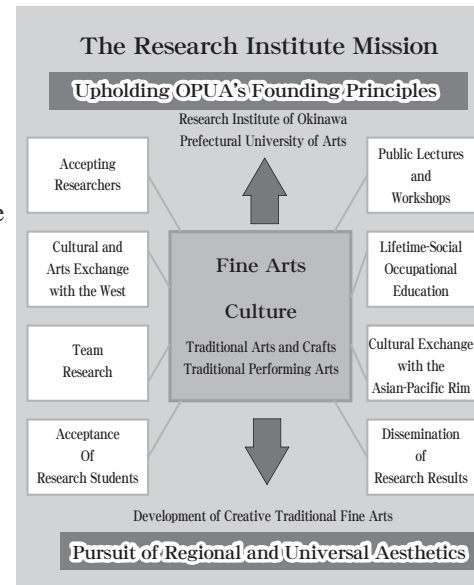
The Research Institute Mission

Upholding OPUA's Founding Principles

Research Institute of Okinawa Prefectural University of Arts

Accepting Researchers

Cultural and Arts Exchange with the West

Team Research

Acceptance Of Research Students

Fine Arts

Culture

Traditional Arts and Crafts
Traditional Performing Arts

Public Lectures and Workshops

Lifetime-Social Occupational Education

Cultural Exchange with the Asian-Pacific Rim

Dissemination of Research Results

Development of Creative Traditional Fine Arts

Pursuit of Regional and Universal Aesthetics